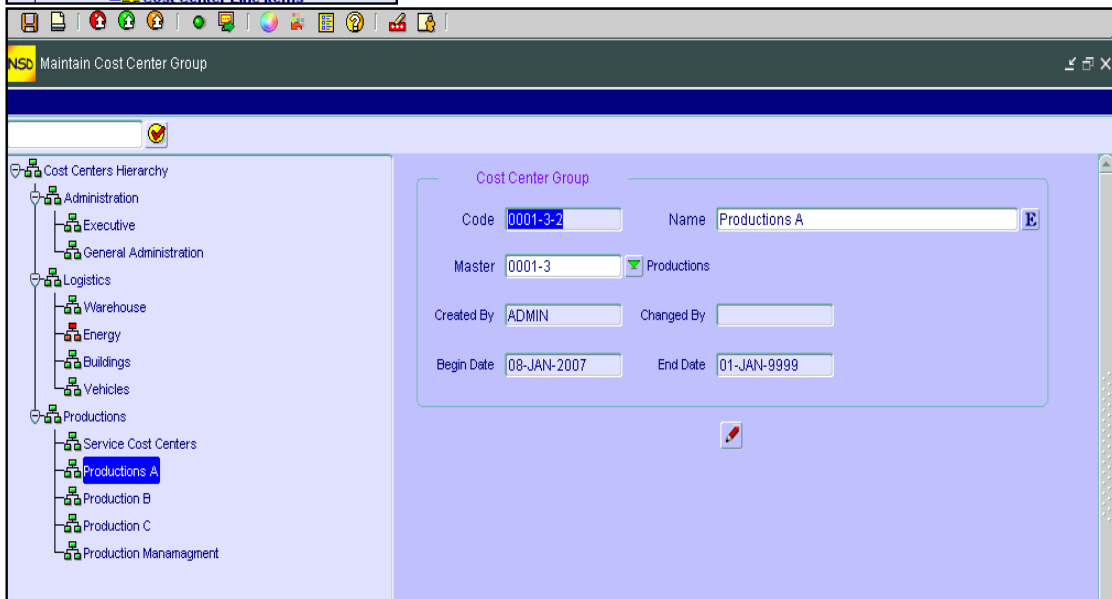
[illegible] Cost Center Line Items

NSD Maintain Cost Center Group

Cost Centers Hierarchy
Administration
Executive
General Administration
Logistics
Warehouse
Energy
Buildings
Vehicles
Productions
Service Cost Centers
Productions A
Production B
Production C
Production Manamagment

Cost Center Group
Code 0001-3-2
Name Productions A
E
Master 0001-3
Productions
Created By ADMIN
Changed By
Begin Date 08-JAN-2007
End Date 01-JAN-9999